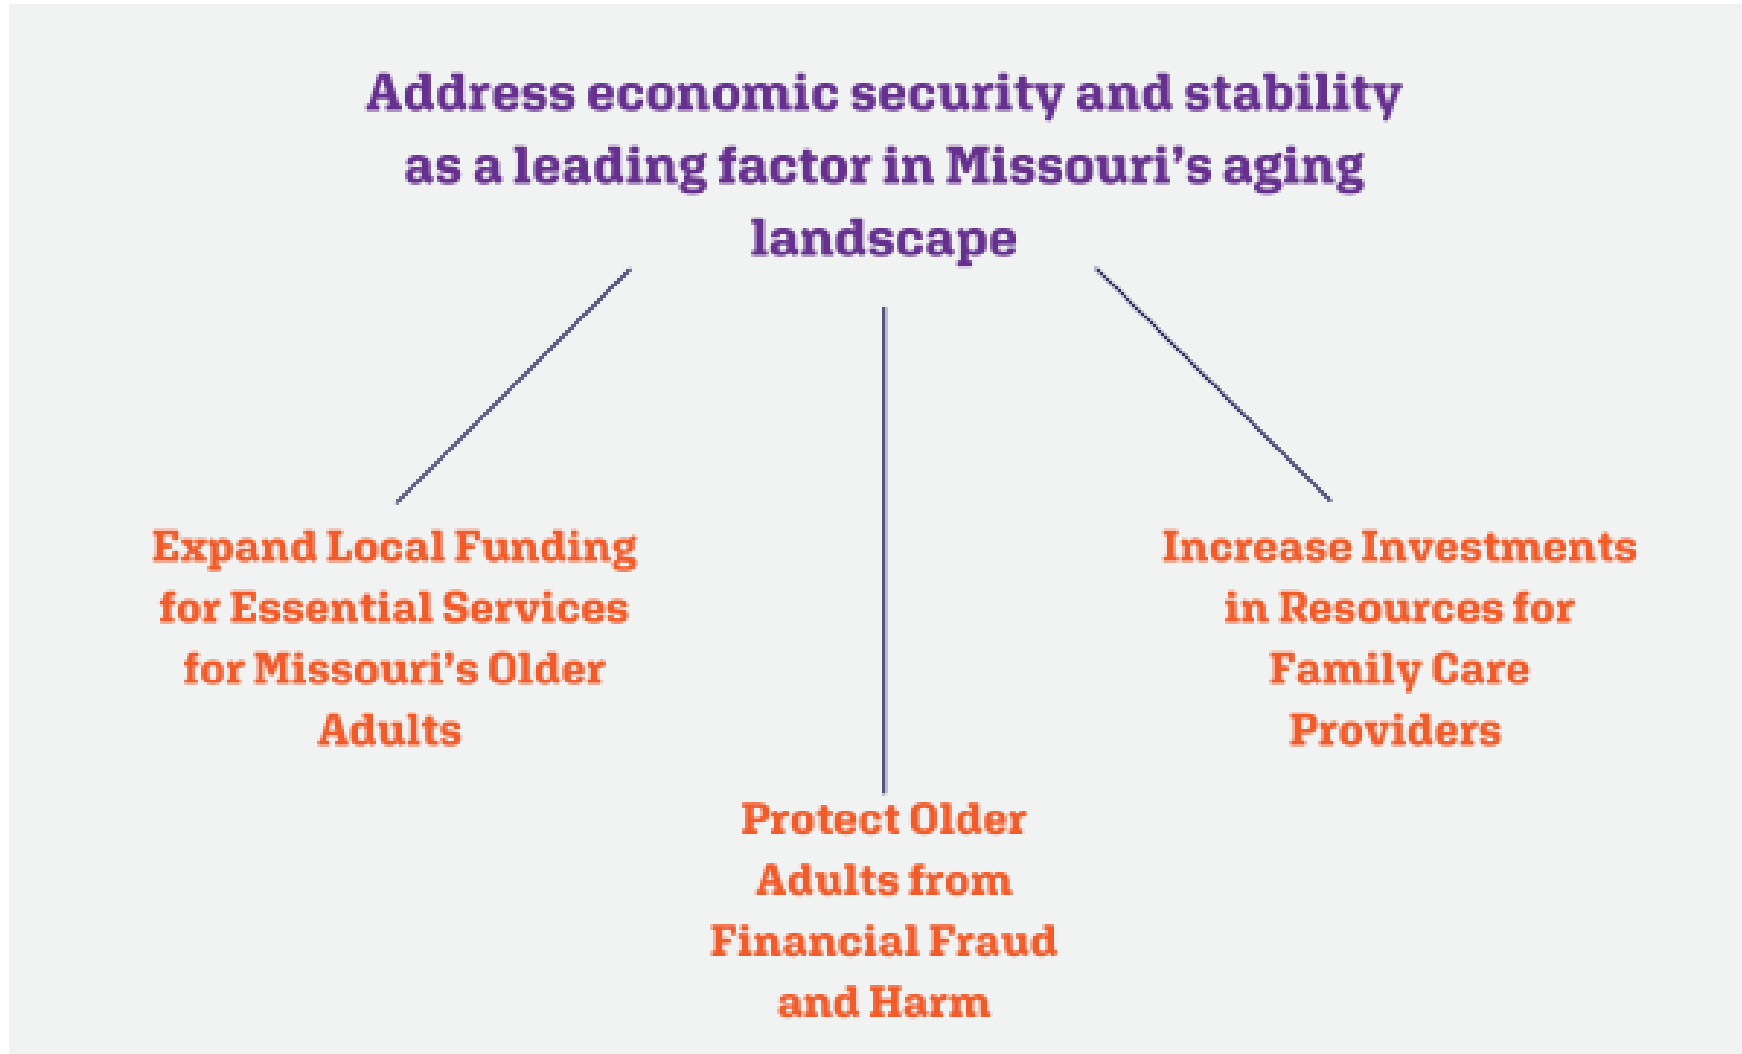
Address economic security and stability as a leading factor in Missouri's aging landscape

Expand Local Funding for Essential Services for Missouri's Older Adults

Increase Investments in Resources for Family Care Providers

Protect Older Adults from Financial Fraud and Harm